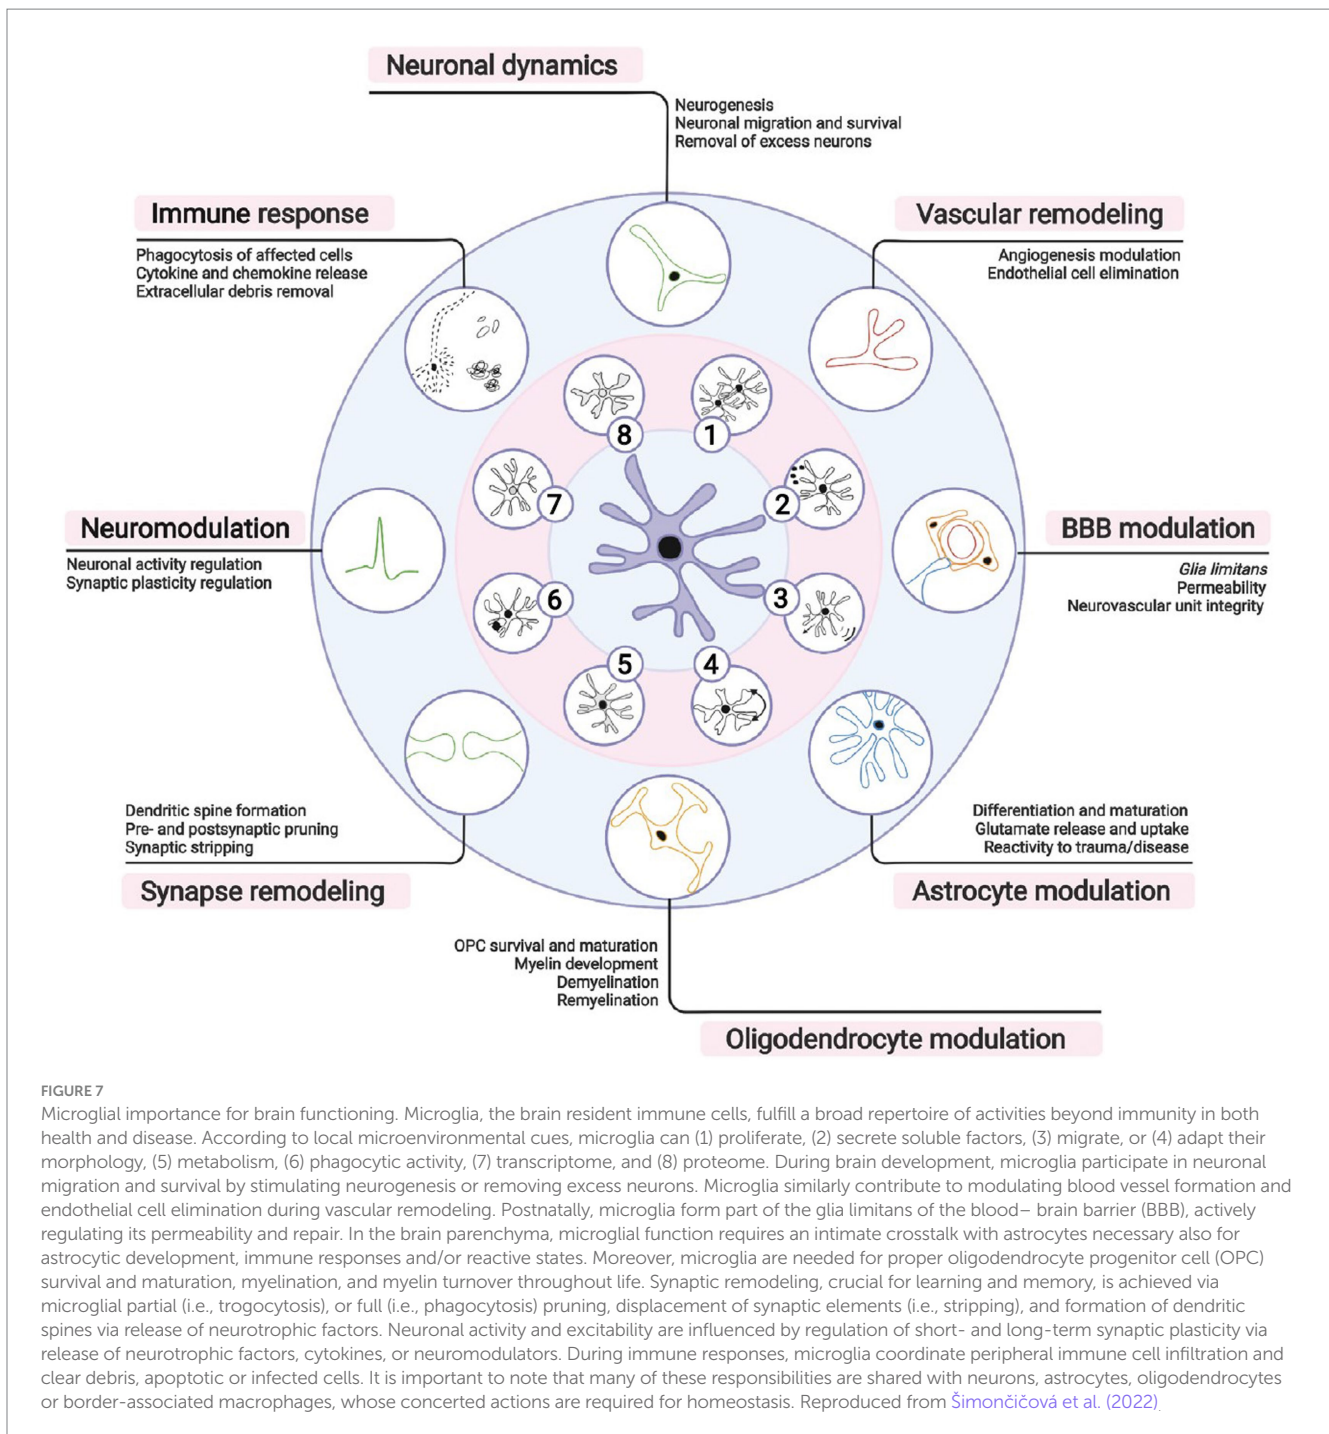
Neuronal dynamics

Neurogenesis
Neuronal migration and survival
Removal of excess neurons

Immune response

Phagocytosis of affected cells
Cytokine and chemokine release
Extracellular debris removal

Vascular remodeling

Angiogenesis modulation
Endothelial cell elimination

8 1 7 2 6 3 5 4

Neuromodulation

Neuronal activity regulation
Synaptic plasticity regulation

BBB modulation

*Glia limitans*
Permeability
Neurovascular unit integrity

Dendritic spine formation
Pre- and postsynaptic pruning
Synaptic stripping

Synapse remodeling

Differentiation and maturation
Glutamate release and uptake
Reactivity to trauma/disease

Astrocyte modulation

OPC survival and maturation
Myelin development
Demyelination
Remyelination

Oligodendrocyte modulation

FIGURE 7
Microglial importance for brain functioning. Microglia, the brain resident immune cells, fulfill a broad repertoire of activities beyond immunity in both health and disease. According to local microenvironmental cues, microglia can (1) proliferate, (2) secrete soluble factors, (3) migrate, or (4) adapt their morphology, (5) metabolism, (6) phagocytic activity, (7) transcriptome, and (8) proteome. During brain development, microglia participate in neuronal migration and survival by stimulating neurogenesis or removing excess neurons. Microglia similarly contribute to modulating blood vessel formation and endothelial cell elimination during vascular remodeling. Postnatally, microglia form part of the glia limitans of the blood– brain barrier (BBB), actively regulating its permeability and repair. In the brain parenchyma, microglial function requires an intimate crosstalk with astrocytes necessary also for astrocytic development, immune responses and/or reactive states. Moreover, microglia are needed for proper oligodendrocyte progenitor cell (OPC) survival and maturation, myelination, and myelin turnover throughout life. Synaptic remodeling, crucial for learning and memory, is achieved via microglial partial (i.e., trogocytosis), or full (i.e., phagocytosis) pruning, displacement of synaptic elements (i.e., stripping), and formation of dendritic spines via release of neurotrophic factors. Neuronal activity and excitability are influenced by regulation of short- and long-term synaptic plasticity via release of neurotrophic factors, cytokines, or neuromodulators. During immune responses, microglia coordinate peripheral immune cell infiltration and clear debris, apoptotic or infected cells. It is important to note that many of these responsibilities are shared with neurons, astrocytes, oligodendrocytes or border-associated macrophages, whose concerted actions are required for homeostasis. Reproduced from Šimončičová et al. (2022).